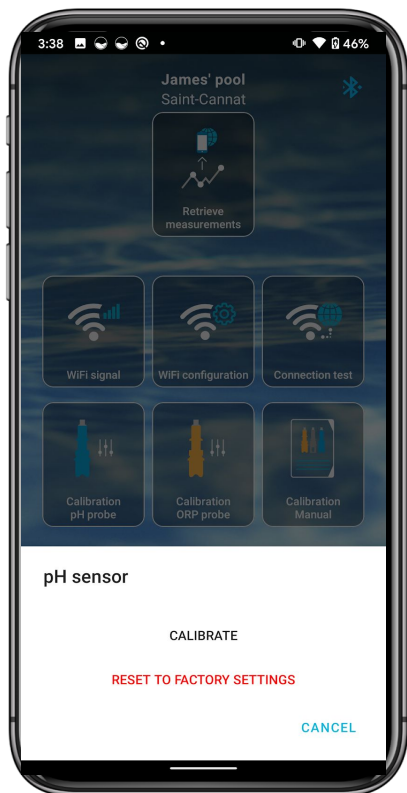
3:38 • 46%

James' pool
Saint-Cannat

Retrieve measurements

WiFi signal

WiFi configuration

Connection test

Calibration pH probe

Calibration ORP probe

Calibration Manual

pH sensor

CALIBRATE

RESET TO FACTORY SETTINGS

CANCEL